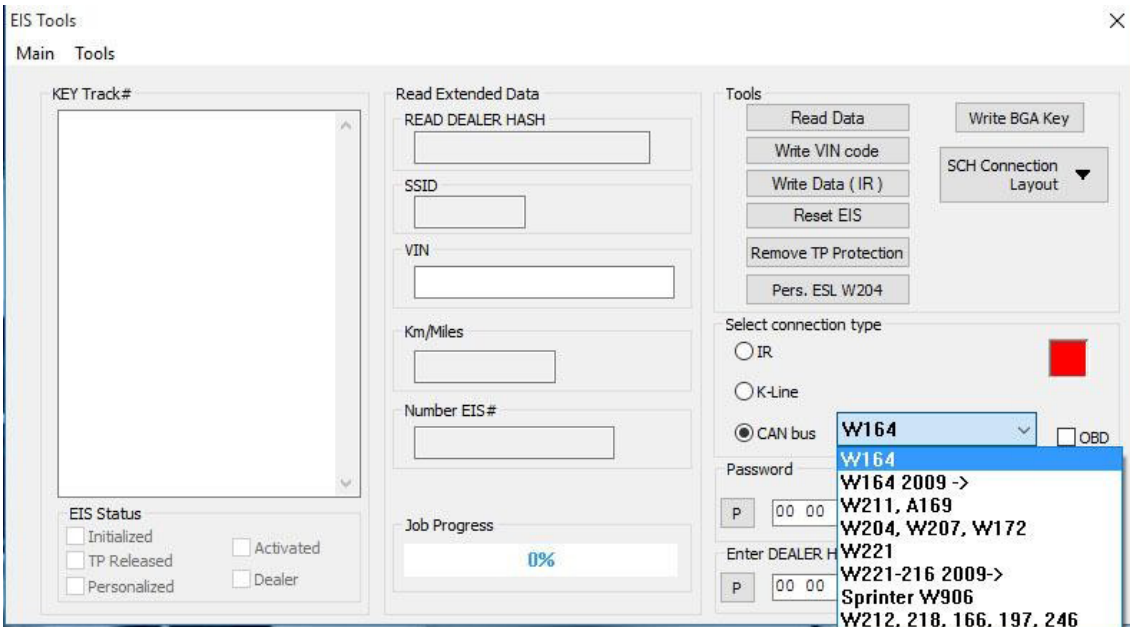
EIS Tools
×
Main Tools

KEY Track#

EIS Status
Initialized
TP Released
Personalized
Activated
Dealer

Read Extended Data
READ DEALER HASH
SSID
VIN
Km/Miles
Number EIS#
Job Progress
0%

Tools
Read Data
Write VIN code
Write Data ( IR )
Reset EIS
Remove TP Protection
Pers. ESL W204
Write BGA Key
SCH Connection Layout

Select connection type
IR
K-Line
CAN bus
W164
OBD

Password
P
00 00

Enter DEALER H
P
00 00

W164
W164 2009 ->
W211, A169
W204, W207, W172
W221
W221-216 2009->
Sprinter W906
W212, 218, 166, 197, 246